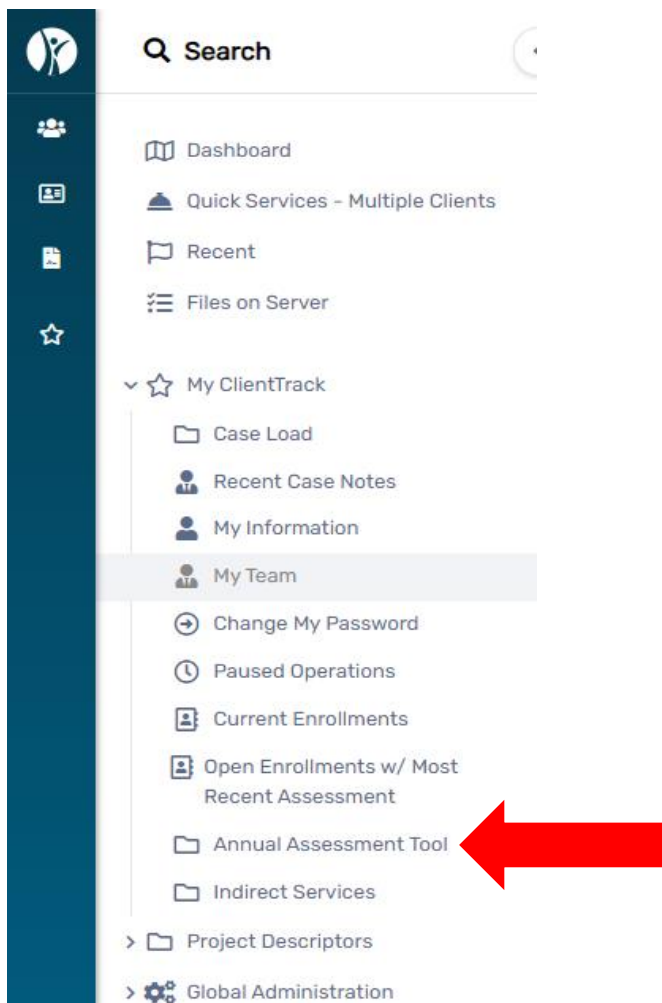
Search

Dashboard

Quick Services - Multiple Clients

Recent

Files on Server

My ClientTrack

Case Load

Recent Case Notes

My Information

My Team

Change My Password

Paused Operations

Current Enrollments

Open Enrollments w/ Most Recent Assessment

Annual Assessment Tool

Indirect Services

Project Descriptors

Global Administration